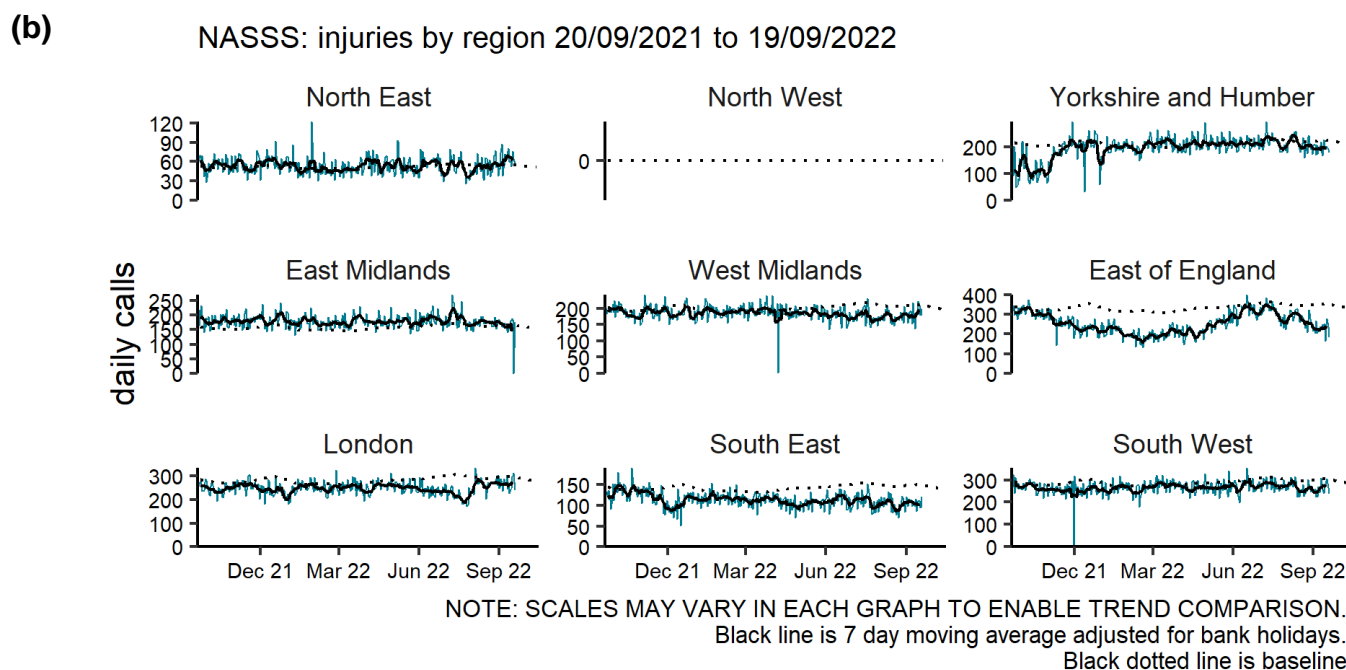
(b)

NASSS: injuries by region 20/09/2021 to 19/09/2022

North East
120
90
60
30
0

North West
0

Yorkshire and Humber
200
100
0

daily calls

East Midlands
250
200
150
100
50
0

West Midlands
200
150
100
50
0

East of England
400
300
200
100
0

London
300
200
100
0
Dec 21 Mar 22 Jun 22 Sep 22

South East
150
100
50
0
Dec 21 Mar 22 Jun 22 Sep 22

South West
300
200
100
0
Dec 21 Mar 22 Jun 22 Sep 22

NOTE: SCALES MAY VARY IN EACH GRAPH TO ENABLE TREND COMPARISON.
Black line is 7 day moving average adjusted for bank holidays.
Black dotted line is baseline